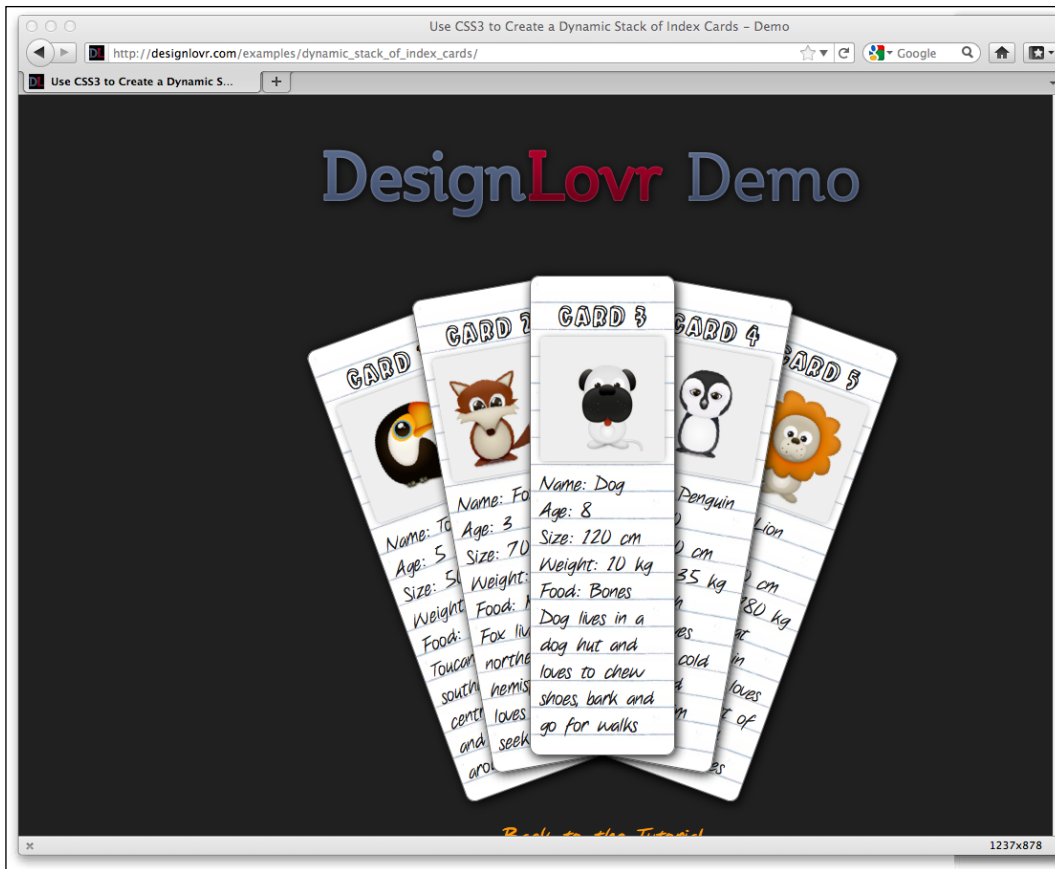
Use CSS3 to Create a Dynamic Stack of Index Cards – Demo

http://designlovr.com/examples/dynamic_stack_of_index_cards/

Google

Use CSS3 to Create a Dynamic S...

+

DesignLovr Demo

CARD 1

Name: To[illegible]
Age: 5
Size: 5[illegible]
Weight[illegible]
Food: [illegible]
Toucan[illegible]
south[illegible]
centr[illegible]
and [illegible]
aro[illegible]

CARD 2

Name: Fo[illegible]
Age: 3
Size: 70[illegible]
Weight:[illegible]
Food: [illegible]
Fox liv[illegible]
northe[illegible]
hemis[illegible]
loves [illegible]
seek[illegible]

CARD 3

Name: Dog
Age: 8
Size: 120 cm
Weight: 10 kg
Food: Bones
Dog lives in a dog hut and loves to chew shoes, bark and go for walks

CARD 4

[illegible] Penguin
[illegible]
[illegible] cm
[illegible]35 kg
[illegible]
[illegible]es
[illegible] cold
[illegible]
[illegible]
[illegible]es

CARD 5

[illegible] Lion
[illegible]
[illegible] cm
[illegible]80 kg
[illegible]
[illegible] in
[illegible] loves
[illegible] of

Back to the Tutorial

1237x878